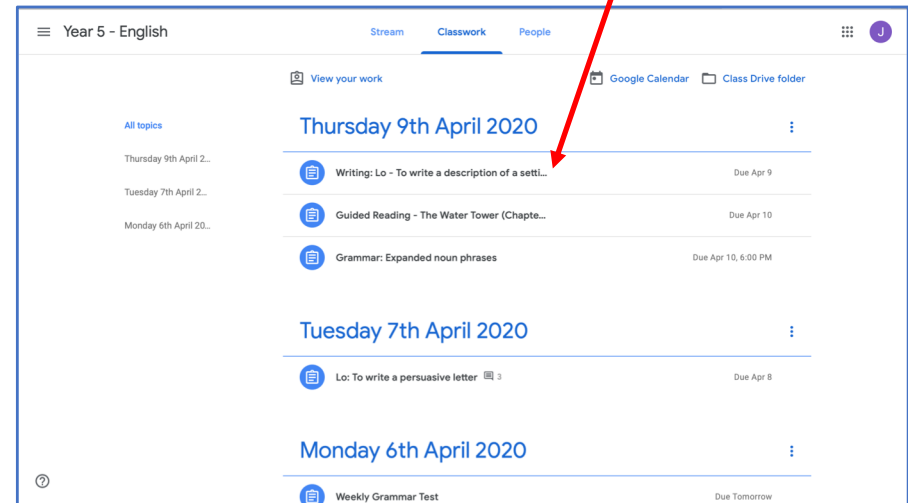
Year 5 - English

Stream Classwork People

J

View your work

Google Calendar Class Drive folder

All topics

Thursday 9th April 2...

Tuesday 7th April 2...

Monday 6th April 20...

Thursday 9th April 2020

Writing: Lo - To write a description of a setti... Due Apr 9

Guided Reading - The Water Tower (Chapte... Due Apr 10

Grammar: Expanded noun phrases Due Apr 10, 6:00 PM

Tuesday 7th April 2020

Lo: To write a persuasive letter 3 Due Apr 8

Monday 6th April 2020

Weekly Grammar Test Due Tomorrow

?